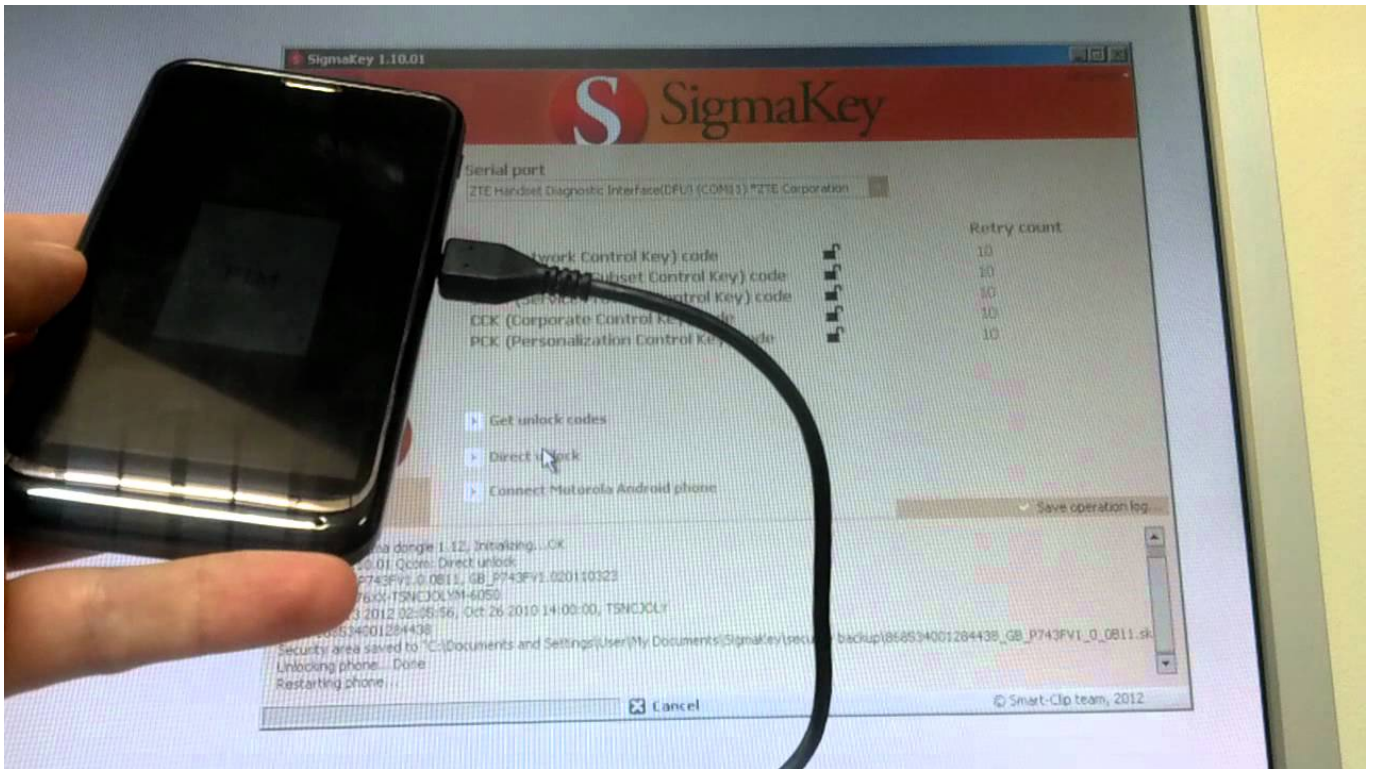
SigmaKey 1.10.01

SigmaKey

Serial port
ZTE Handset Diagnostic Interface(DFU) (COM11) *ZTE Corporation

Retry count
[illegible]work Control Key) code 10
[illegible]Subset Control Key) code 10
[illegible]Service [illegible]ntrol Key) code 10
CCK (Corporate Control Ke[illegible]de 10
PCK (Personalization Control Ke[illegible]de 10

Get unlock codes
Direct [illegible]ck
Connect Motorola Android phone

Save operation log

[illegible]a dongle 1.12, Initializing...OK
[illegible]10.01 Qcom: Direct unlock
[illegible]P743FV1.0.0B11, GB_P743FV1.020110323
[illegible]TSNCJOLYM-6050
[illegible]3 2012 02:05:56, Oct 26 2010 14:00:00, TSNCJOLY
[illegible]86834001284438
Security area saved to "C:\Documents and Settings\User\My Documents\SigmaKey\secu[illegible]backup\868534001284438_GB_P743FV1_0_0B11.sk
Unlocking phone... Done
Restarting phone...

Cancel

© Smart-Clip team, 2012